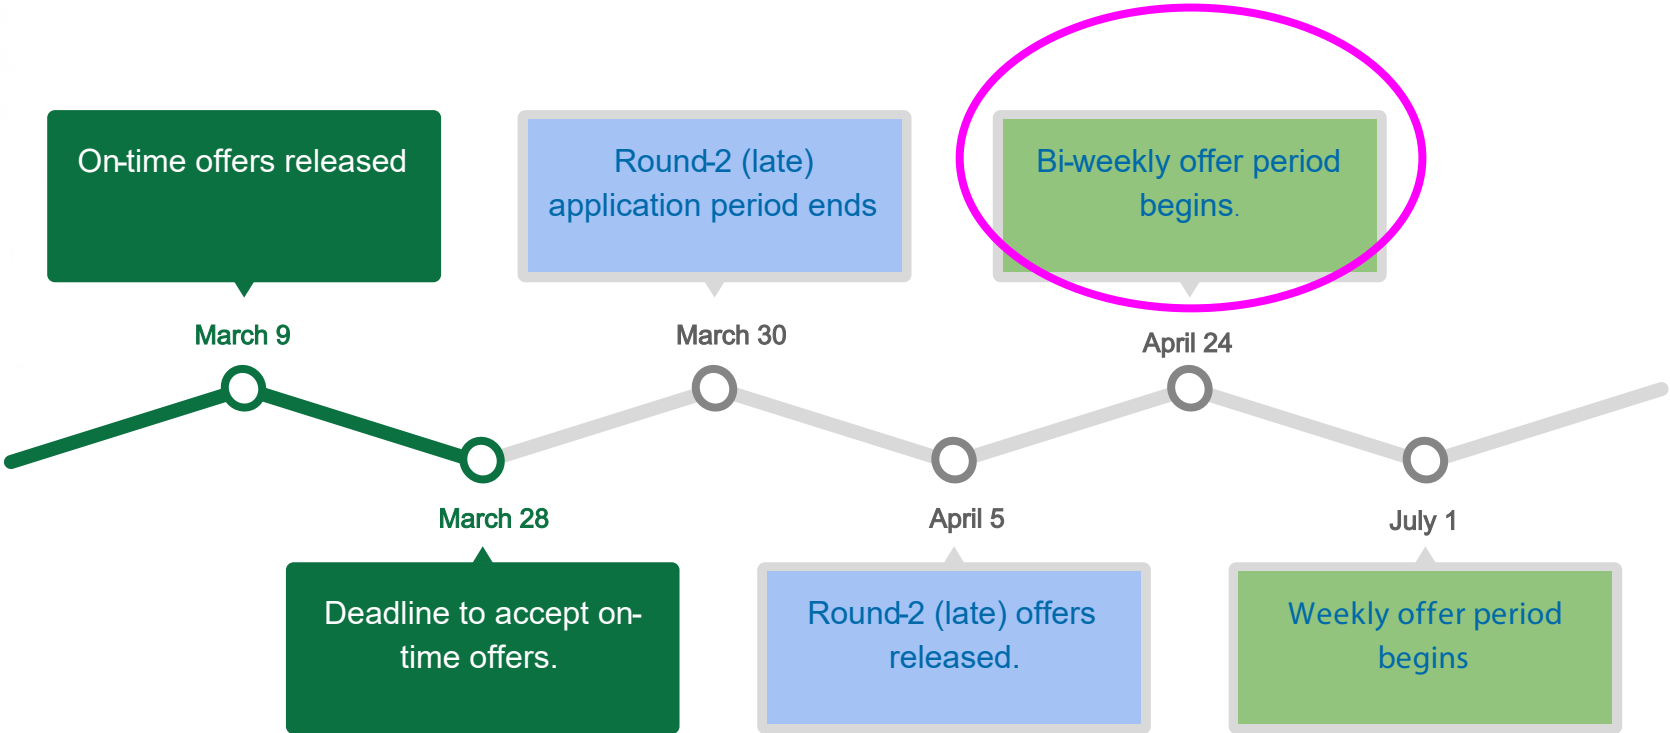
On-time offers released

Round-2 (late) application period ends

Bi-weekly offer period begins.

March 9

March 30

April 24

March 28

April 5

July 1

Deadline to accept on-time offers.

Round-2 (late) offers released.

Weekly offer period begins